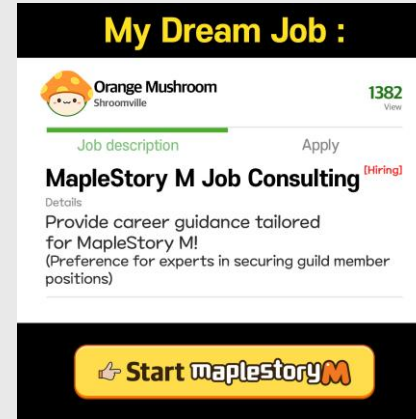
My Dream Job :

Orange Mushroom
Shroomville

1382
View

Job description

Apply

MapleStory M Job Consulting [Hiring]

Details

Provide career guidance tailored for MapleStory M!
(Preference for experts in securing guild member positions)

Start maplestory M